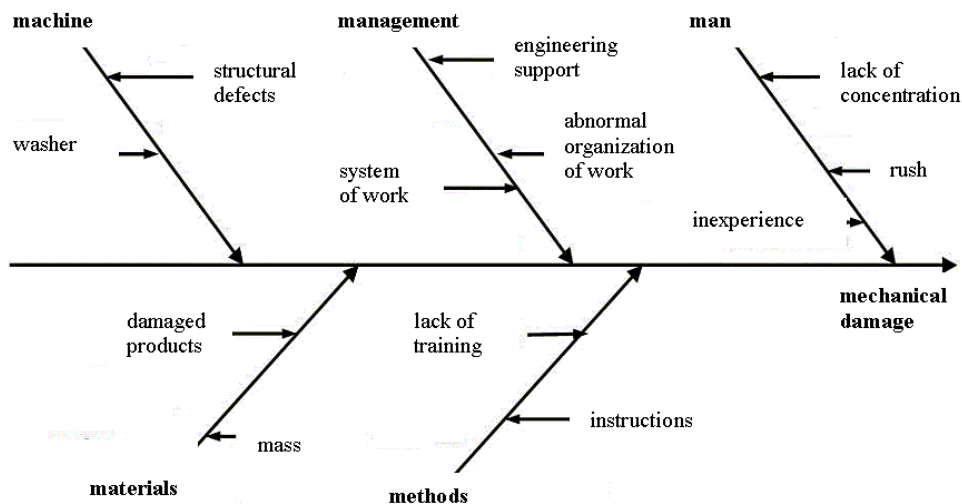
machine

structural defects

washer

management

engineering support

abnormal organization of work

system of work

man

lack of concentration

rush

inexperience

mechanical damage

damaged products

mass

materials

lack of training

instructions

methods